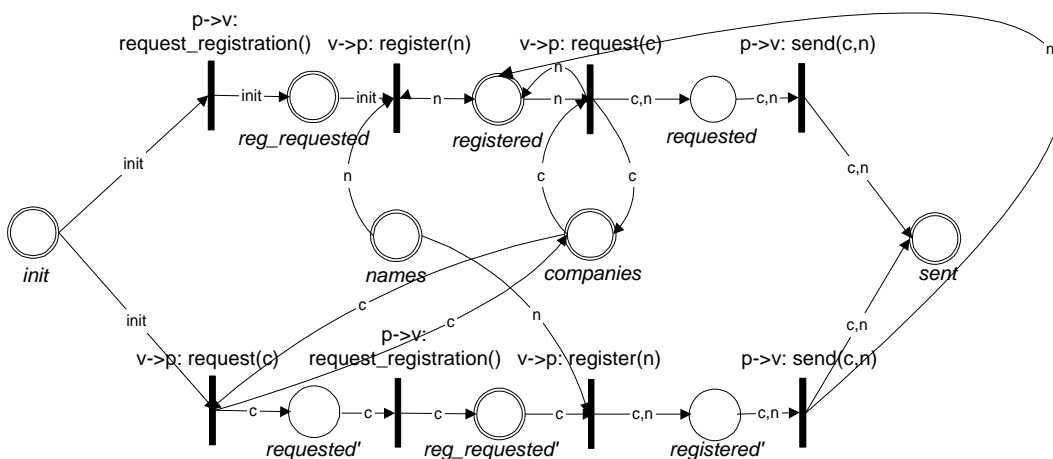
p->v: request_registration()

v->p: register(n)

v->p: request(c)

p->v: send(c,n)

n

init

init

n

n

n

c,n

c,n

reg_requested

registered

requested

init

c,n

n

c

c

init

names

companies

sent

init

c

c

n

p->v: request_registration()

v->p: request(c)

v->p: register(n)

p->v: send(c,n)

c,n

c

c

c

c

c,n

c,n

requested'

reg_requested'

registered'